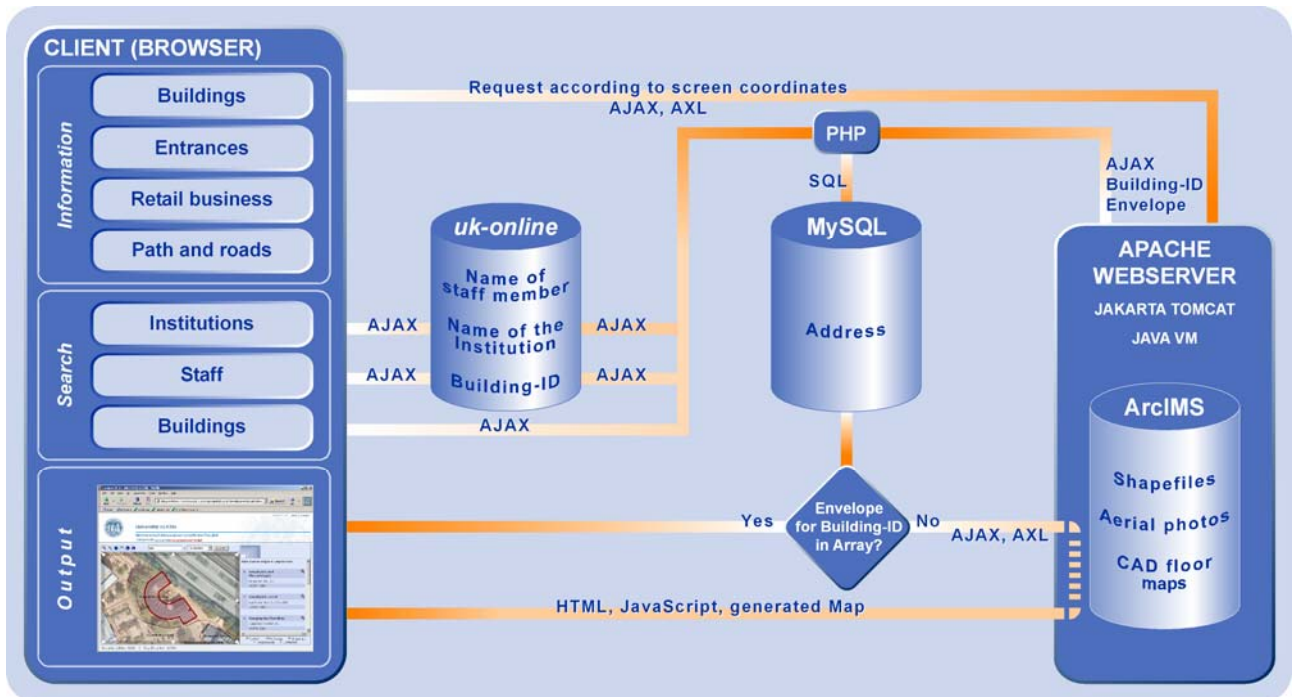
CLIENT (BROWSER)

Information
Buildings
Entrances
Retail business
Path and roads

Search
Institutions
Staff
Buildings

Output

Request according to screen coordinates
AJAX, AXL

PHP

SQL

AJAX
Building-ID
Envelope

uk-online
Name of staff member
Name of the Institution
Building-ID

MySQL
Address

AJAX
AJAX
AJAX
AJAX
AJAX

APACHE WEBSERVER
JAKARTA TOMCAT
JAVA VM

ArcIMS
Shapefiles
Aerial photos
CAD floor maps

Yes
Envelope for Building-ID in Array?
No
AJAX, AXL

HTML, JavaScript, generated Map